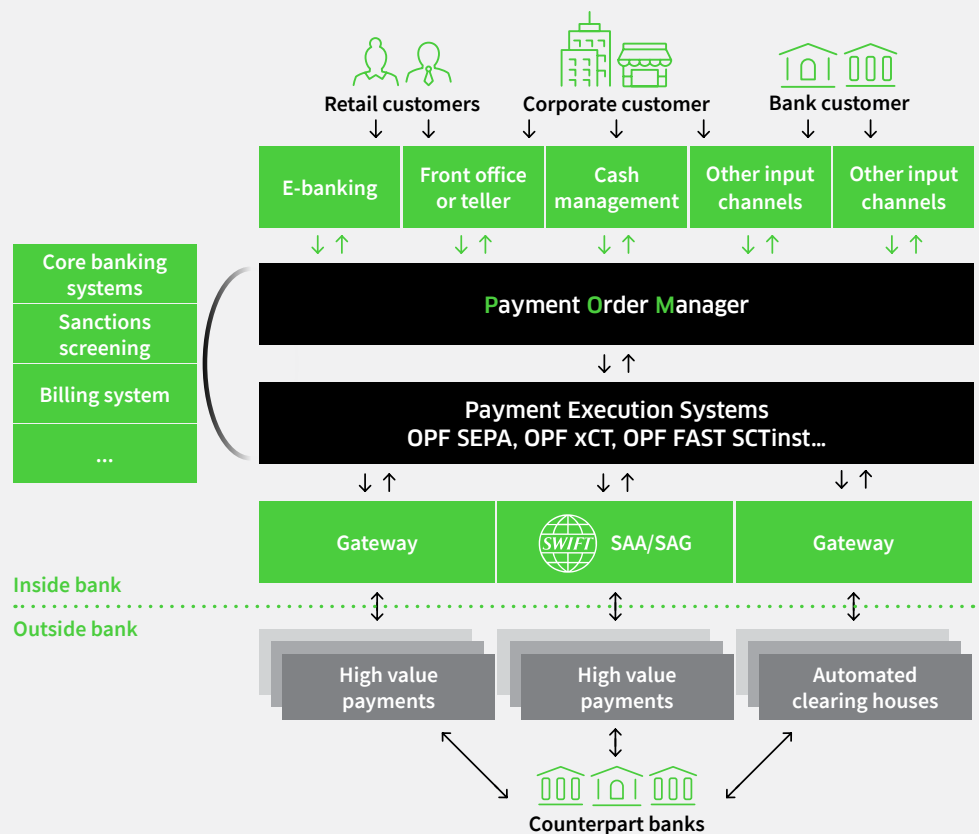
Retail customers

Corporate customer

Bank customer

E-banking

Front office or teller

Cash management

Other input channels

Other input channels

Core banking systems

Sanctions screening

Billing system

...

Payment Order Manager

Payment Execution Systems
OPF SEPA, OPF xCT, OPF FAST SCTinst...

Gateway

SWIFT SAA/SAG

Gateway

Inside bank

Outside bank

High value payments

High value payments

Automated clearing houses

Counterpart banks